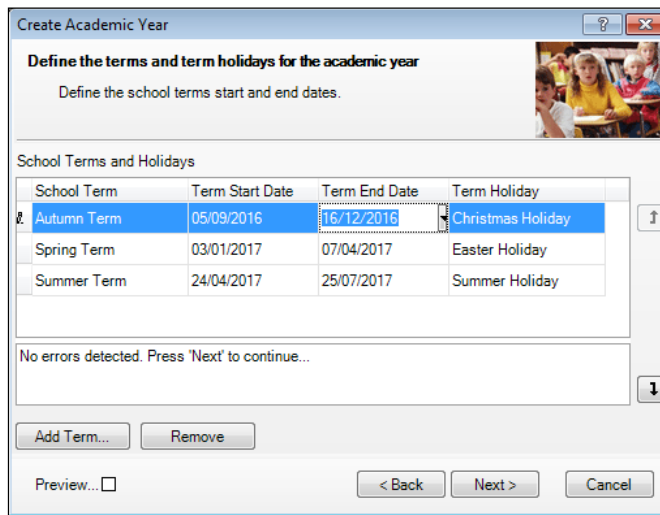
Create Academic Year

?

Define the terms and term holidays for the academic year

Define the school terms start and end dates.

School Terms and Holidays

| School Term | Term Start Date | Term End Date | Term Holiday |
|---|---|---|---|
| Autumn Term | 05/09/2016 | 16/12/2016 | Christmas Holiday |
| Spring Term | 03/01/2017 | 07/04/2017 | Easter Holiday |
| Summer Term | 24/04/2017 | 25/07/2017 | Summer Holiday |

No errors detected. Press 'Next' to continue...

Add Term... Remove

Preview...

< Back Next > Cancel